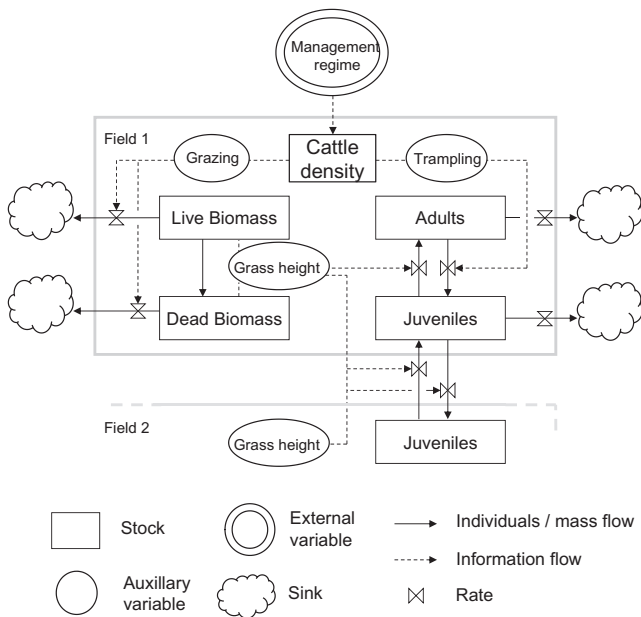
Management regime

Field 1

Grazing

Cattle density

Trampling

Live Biomass

Adults

Grass height

Dead Biomass

Juveniles

Field 2

Grass height

Juveniles

Stock

External variable

Individuals / mass flow

Information flow

Auxillary variable

Sink

Rate